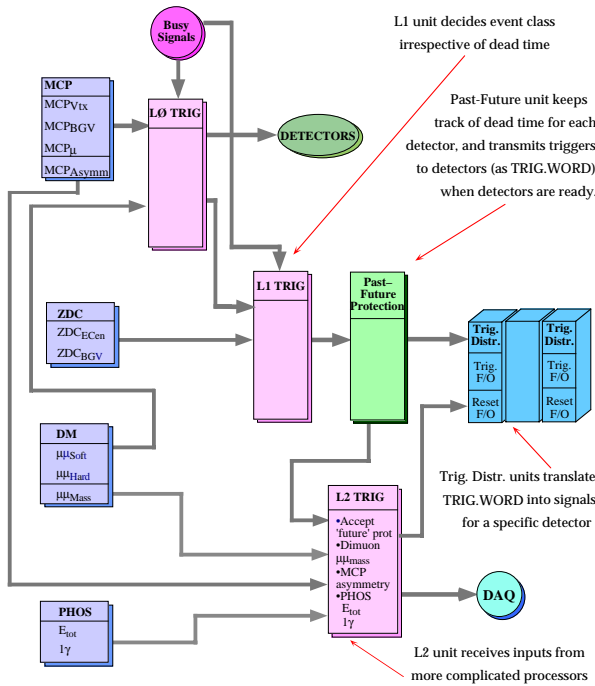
Busy Signals

L1 unit decides event class irrespective of dead time

MCP
$MCP_{Vtx}$
$MCP_{BGV}$
$MCP_{\mu}$
$MCP_{Asymm}$

LØ TRIG

DETECTORS

Past-Future unit keeps track of dead time for each detector, and transmits triggers to detectors (as TRIG.WORD) when detectors are ready.

L1 TRIG

Past–Future Protection

ZDC
$ZDC_{ECen}$
$ZDC_{BGV}$

Trig. Distr.
Trig. F/O
Reset F/O

Trig. Distr.
Trig. F/O
Reset F/O

DM
$\mu\mu_{Soft}$
$\mu\mu_{Hard}$
$\mu\mu_{Mass}$

Trig. Distr. units translate TRIG.WORD into signals for a specific detector

L2 TRIG
•Accept 'future' prot
•Dimuon $\mu\mu_{mass}$
•MCP asymmetry
•PHOS $E_{tot}$ $1\gamma$

DAQ

PHOS
$E_{tot}$
$1\gamma$

L2 unit receives inputs from more complicated processors